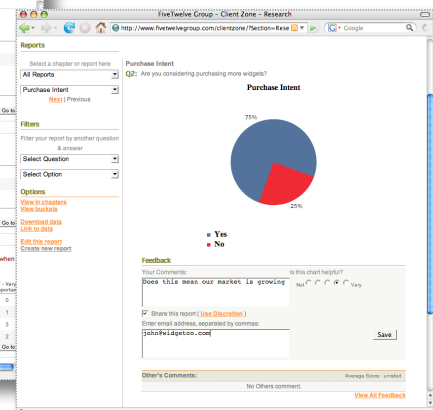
FiveTwelve Group – Client Zone – Research

http://www.fivetwelvegroup.com/clientzone/?Section=Rese

Google

Reports

Select a chapter or report here:

All Reports

Purchase Intent

Next | Previous

Filters

Filter your report by another question & answer

Select Question

Select Option

Options

View in chapters
View buckets

Download data
Link to data

Edit this report
Create new report

Go to

Go to

when

- Very
portan

0
1
2
3

Go to

Purchase Intent

Q2: Are you considering purchasing more widgets?

Purchase Intent

75%

25%

Yes
No

Feedback

Your Comments:

Does this mean our market is growing

Is this chart helpful?

Not Very

Share this report ( Use Discretion )

Enter email address, separated by commas:

john@widgetco.com

Save

Other's Comments:

Average Score: unrated

No Others comment.

View All Feedback